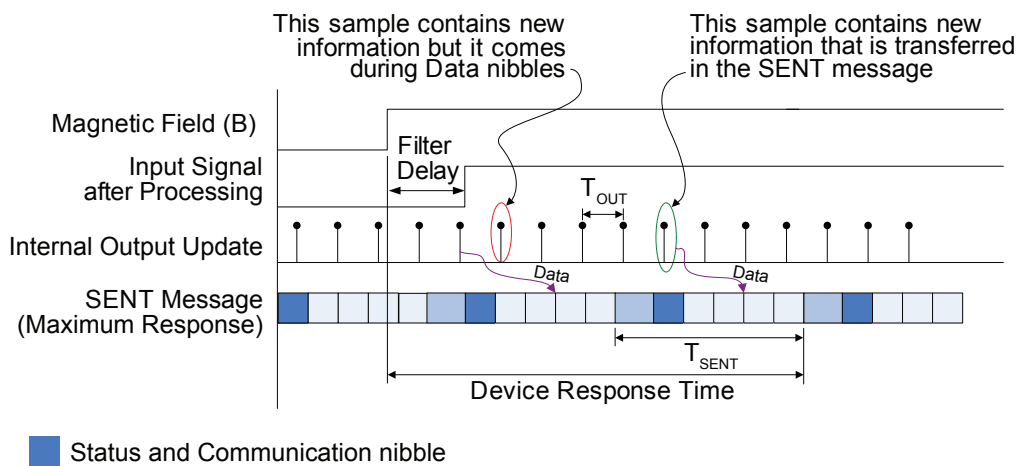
This sample contains new information but it comes during Data nibbles

This sample contains new information that is transferred in the SENT message

Magnetic Field (B)

Input Signal after Processing

Filter Delay

$T_{OUT}$

Internal Output Update

Data

Data

SENT Message (Maximum Response)

$T_{SENT}$

Device Response Time

Status and Communication nibble